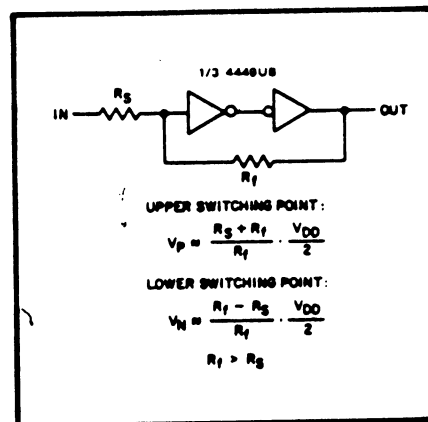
1/3 4449UB

IN

$R_S$

OUT

$R_f$

UPPER SWITCHING POINT:

$V_P = \frac{R_S + R_f}{R_f} \cdot \frac{V_{DD}}{2}$

LOWER SWITCHING POINT:

$V_N = \frac{R_f - R_S}{R_f} \cdot \frac{V_{DD}}{2}$

$R_f > R_S$